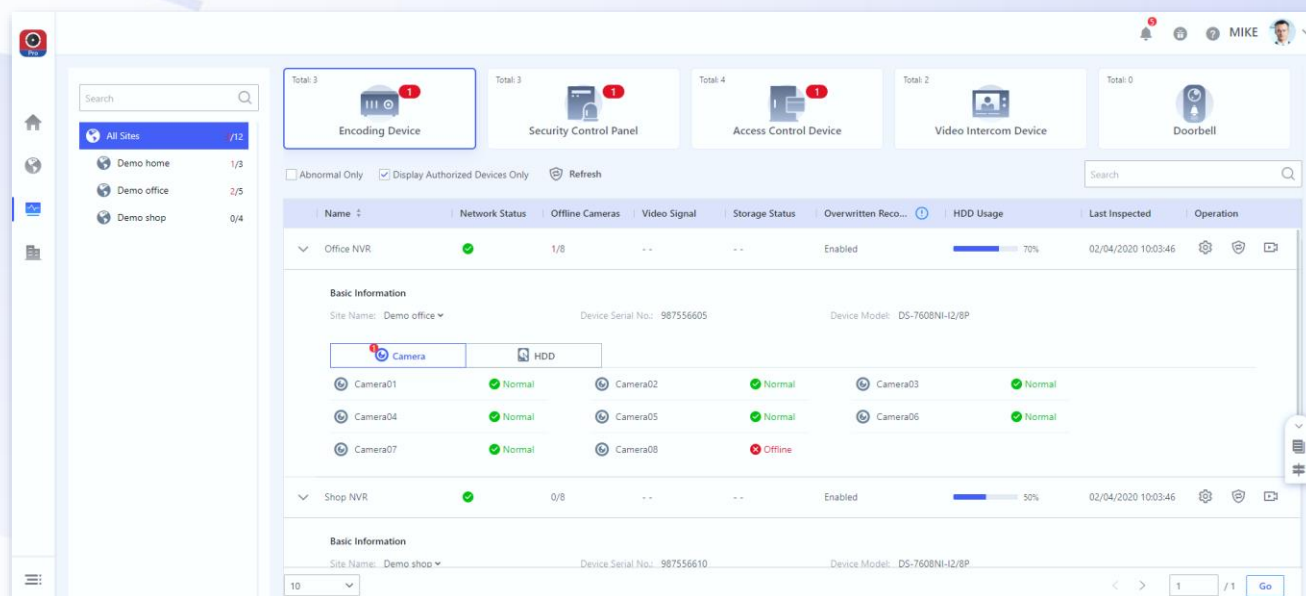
Pro

5 MIKE

Search

All Sites /12
Demo home 1/3
Demo office 2/5
Demo shop 0/4

Total: 3
1
Encoding Device

Total: 3
1
Security Control Panel

Total: 4
1
Access Control Device

Total: 2
Video Intercom Device

Total: 0
Doorbell

Abnormal Only  Display Authorized Devices Only  Refresh

Search

| Name | Network Status | Offline Cameras | Video Signal | Storage Status | Overwritten Reco... | HDD Usage | Last Inspected | Operation |
|---|---|---|---|---|---|---|---|---|
| Office NVR | | 1/8 | - - | - - | Enabled | 70% | 02/04/2020 10:03:46 | |

Basic Information
Site Name: Demo office
Device Serial No.: 987556605
Device Model: DS-7608NI-I2/8P

1 Camera
HDD

Camera01 Normal
Camera02 Normal
Camera03 Normal
Camera04 Normal
Camera05 Normal
Camera06 Normal
Camera07 Normal
Camera08 Offline

| Shop NVR | | 0/8 | - - | - - | Enabled | 50% | 02/04/2020 10:03:46 | |
|---|---|---|---|---|---|---|---|---|

Basic Information
Site Name: Demo shop
Device Serial No.: 987556610
Device Model: DS-7608NI-I2/8P

10

1 /1 Go